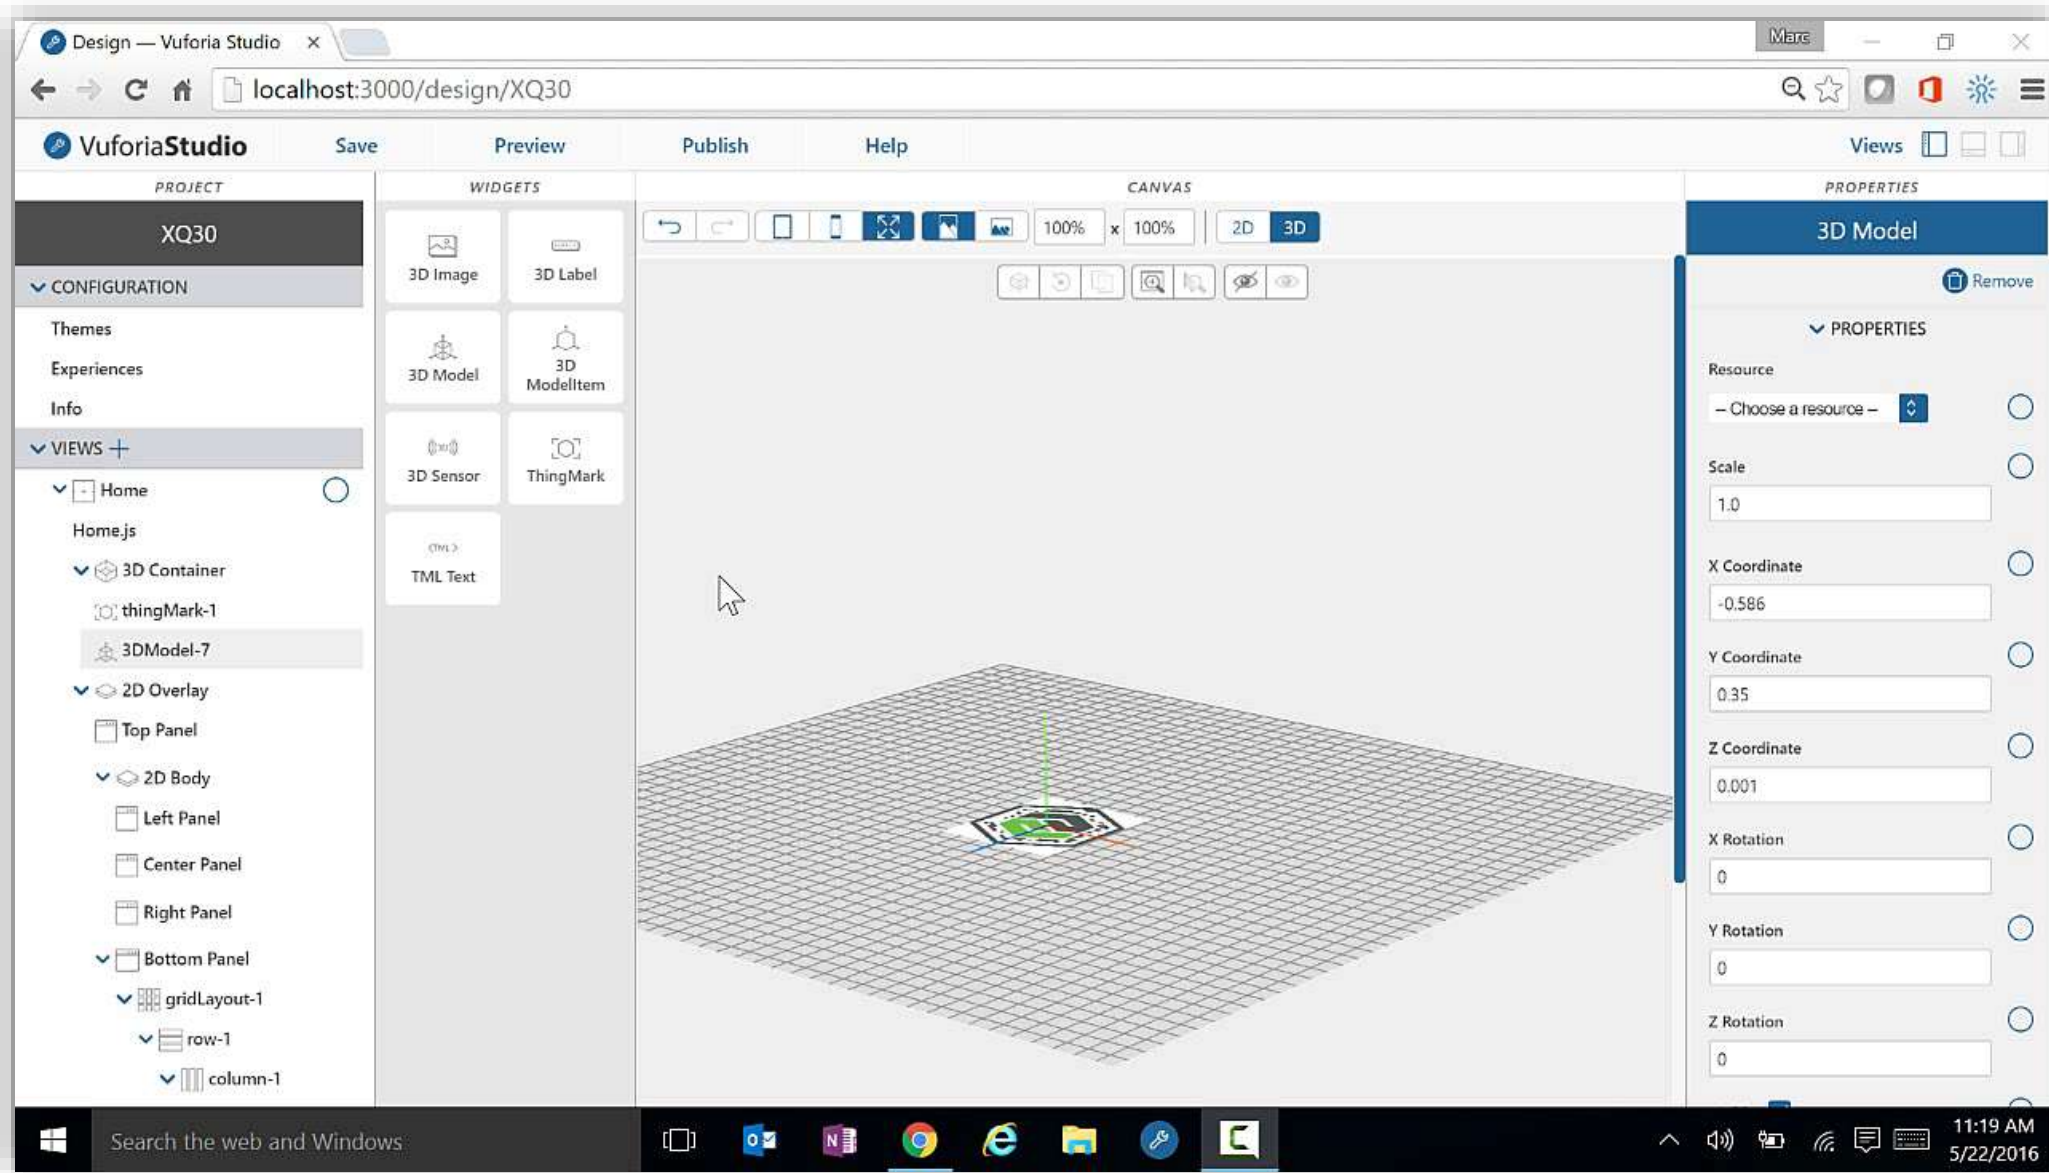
Design — Vuforia Studio ×

Marc

localhost:3000/design/XQ30

VuforiaStudio Save Preview Publish Help Views

PROJECT

XQ30

CONFIGURATION

Themes

Experiences

Info

VIEWS +

Home

Home.js

3D Container

thingMark-1

3DModel-7

2D Overlay

Top Panel

2D Body

Left Panel

Center Panel

Right Panel

Bottom Panel

gridLayout-1

row-1

column-1

WIDGETS

3D Image

3D Label

3D Model

3D ModelItem

3D Sensor

ThingMark

TML Text

CANVAS

100% x 100%

2D 3D

PROPERTIES

3D Model

Remove

PROPERTIES

Resource

– Choose a resource –

Scale

1.0

X Coordinate

-0.586

Y Coordinate

0.35

Z Coordinate

0.001

X Rotation

0

Y Rotation

0

Z Rotation

0

Search the web and Windows

11:19 AM
5/22/2016